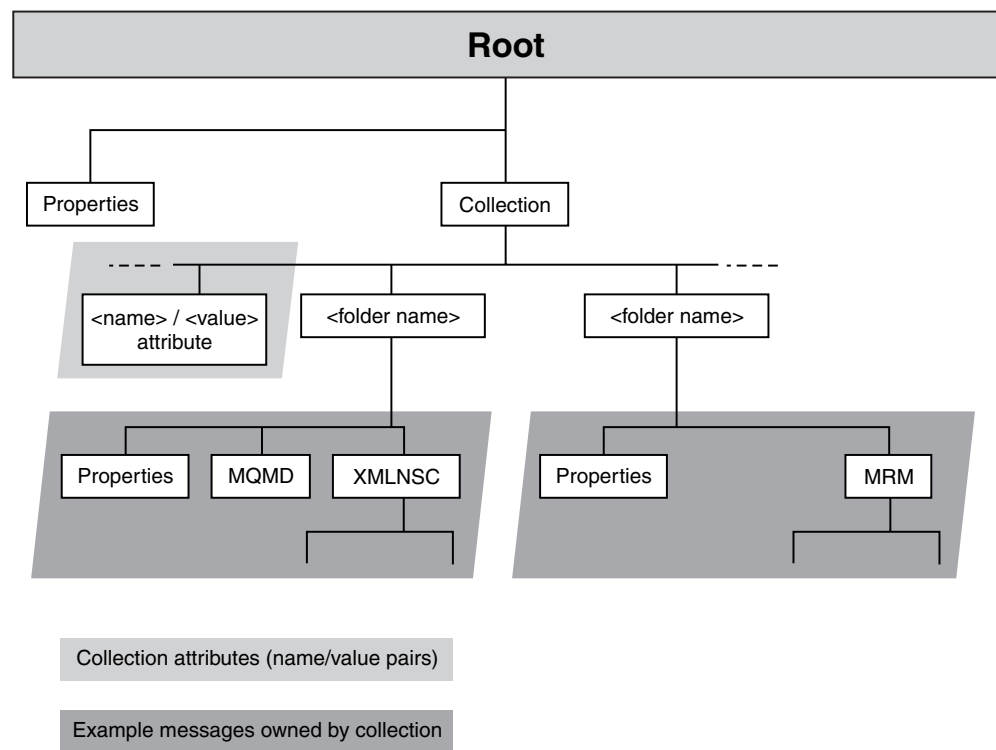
Root

Properties

Collection

<name> / <value> attribute

<folder name>

<folder name>

Properties

MQMD

XMLNSC

Properties

MRM

Collection attributes (name/value pairs)

Example messages owned by collection